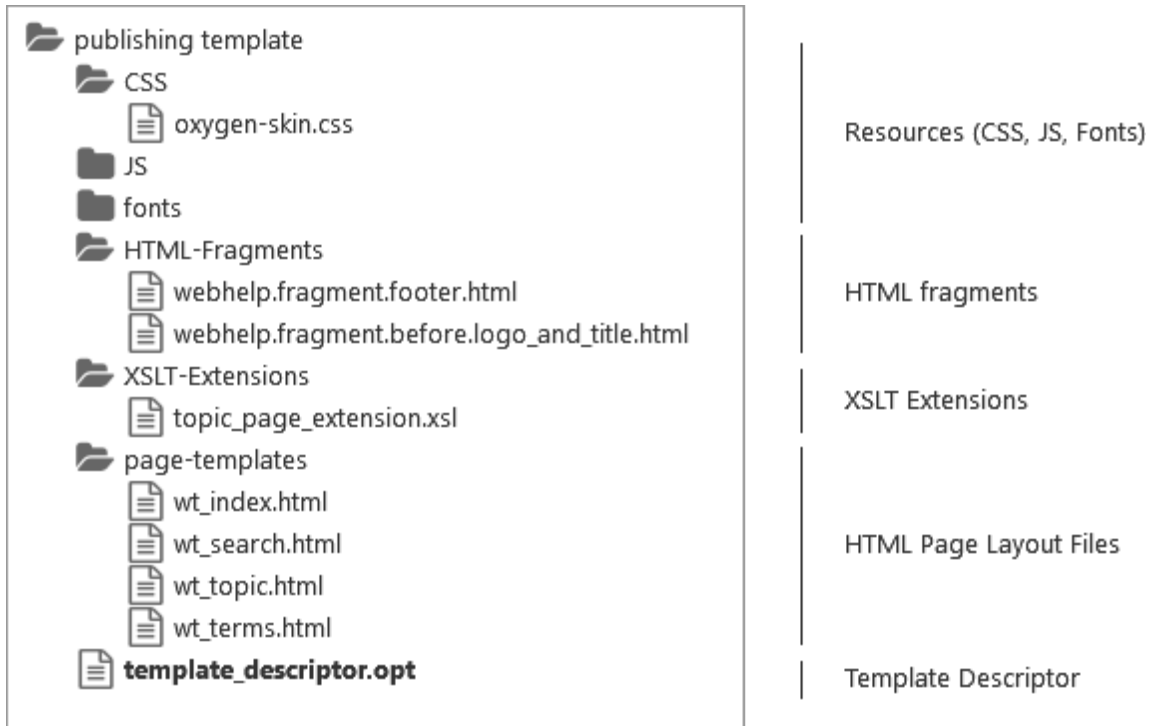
publishing template
CSS
oxygen-skin.css
JS
fonts
HTML-Fragments
webhelp.fragment.footer.html
webhelp.fragment.before.logo_and_title.html
XSLT-Extensions
topic_page_extension.xsl
page-templates
wt_index.html
wt_search.html
wt_topic.html
wt_terms.html
**template_descriptor.opt**

Resources (CSS, JS, Fonts)

HTML fragments

XSLT Extensions

HTML Page Layout Files

Template Descriptor